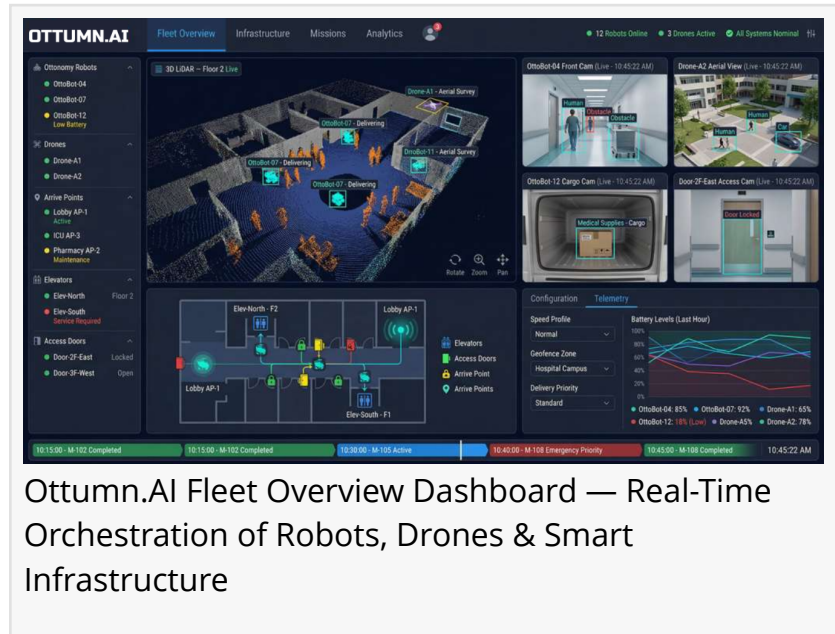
OTTUMN.AI Fleet Overview Infrastructure Missions Analytics

● 12 Robots Online ● 3 Drones Active ● All Systems Nominal

Ottonomy Robots
● OttoBot-04
● OttoBot-07
● OttoBot-12 Low Battery

Drones
● Drone-A1
● Drone-A2

Arrive Points
● Lobby AP-1 Active
● ICU AP-3
● Pharmacy AP-2 Maintenance

Elevators
● Elev-North Floor 2
● Elev-South Service Required

Access Doors
● Door-2F-East Locked
● Door-3F-West Open

3D LiDAR – Floor 2 Live

Drone-A1 - Aerial Survey
OttoBot-07 - Delivering
OttoBot-07 - Delivering
OttoBot-11 - Aerial Survey
OttoBot-07 - Delivering

Rotate Zoom Pan

OttoBot-04 Front Cam (Live - 10:45:22 AM)
Human Obstacle Obstacle

Drone-A2 Aerial View (Live - 10:45:22 AM)
Human Human Car

OttoBot-12 Cargo Cam (Live - 10:45:22 AM)
Medical Supplies - Cargo

Door-2F-East Access Cam (Live - 10:45:22 AM)
Door Locked

Elev-North - F2
Lobby AP-1
Lobby AP-1
Elev-South - F1

Elevators
Access Doors
Arrive Point
Arrive Points

Configuration Telemetry

Speed Profile
Normal
Geofence Zone
Hospital Campus
Delivery Priority
Standard

Battery Levels (Last Hour)
100% 80% 60% 40% 20% 0%

● OttoBot-04: 85% ● OttoBot-07: 92% ● Drone-A1: 65%
● OttoBot-12: 18% (Low) ● Drone-A5% ● Drone-A2: 78%

10:15:00 - M-102 Completed
10:15:00 - M-102 Completed
10:30:00 - M-105 Active
10:40:00 - M-108 Emergency Priority
10:45:00 - M-108 Completed
10:45:22 AM

Ottumn.AI Fleet Overview Dashboard — Real-Time Orchestration of Robots, Drones & Smart Infrastructure